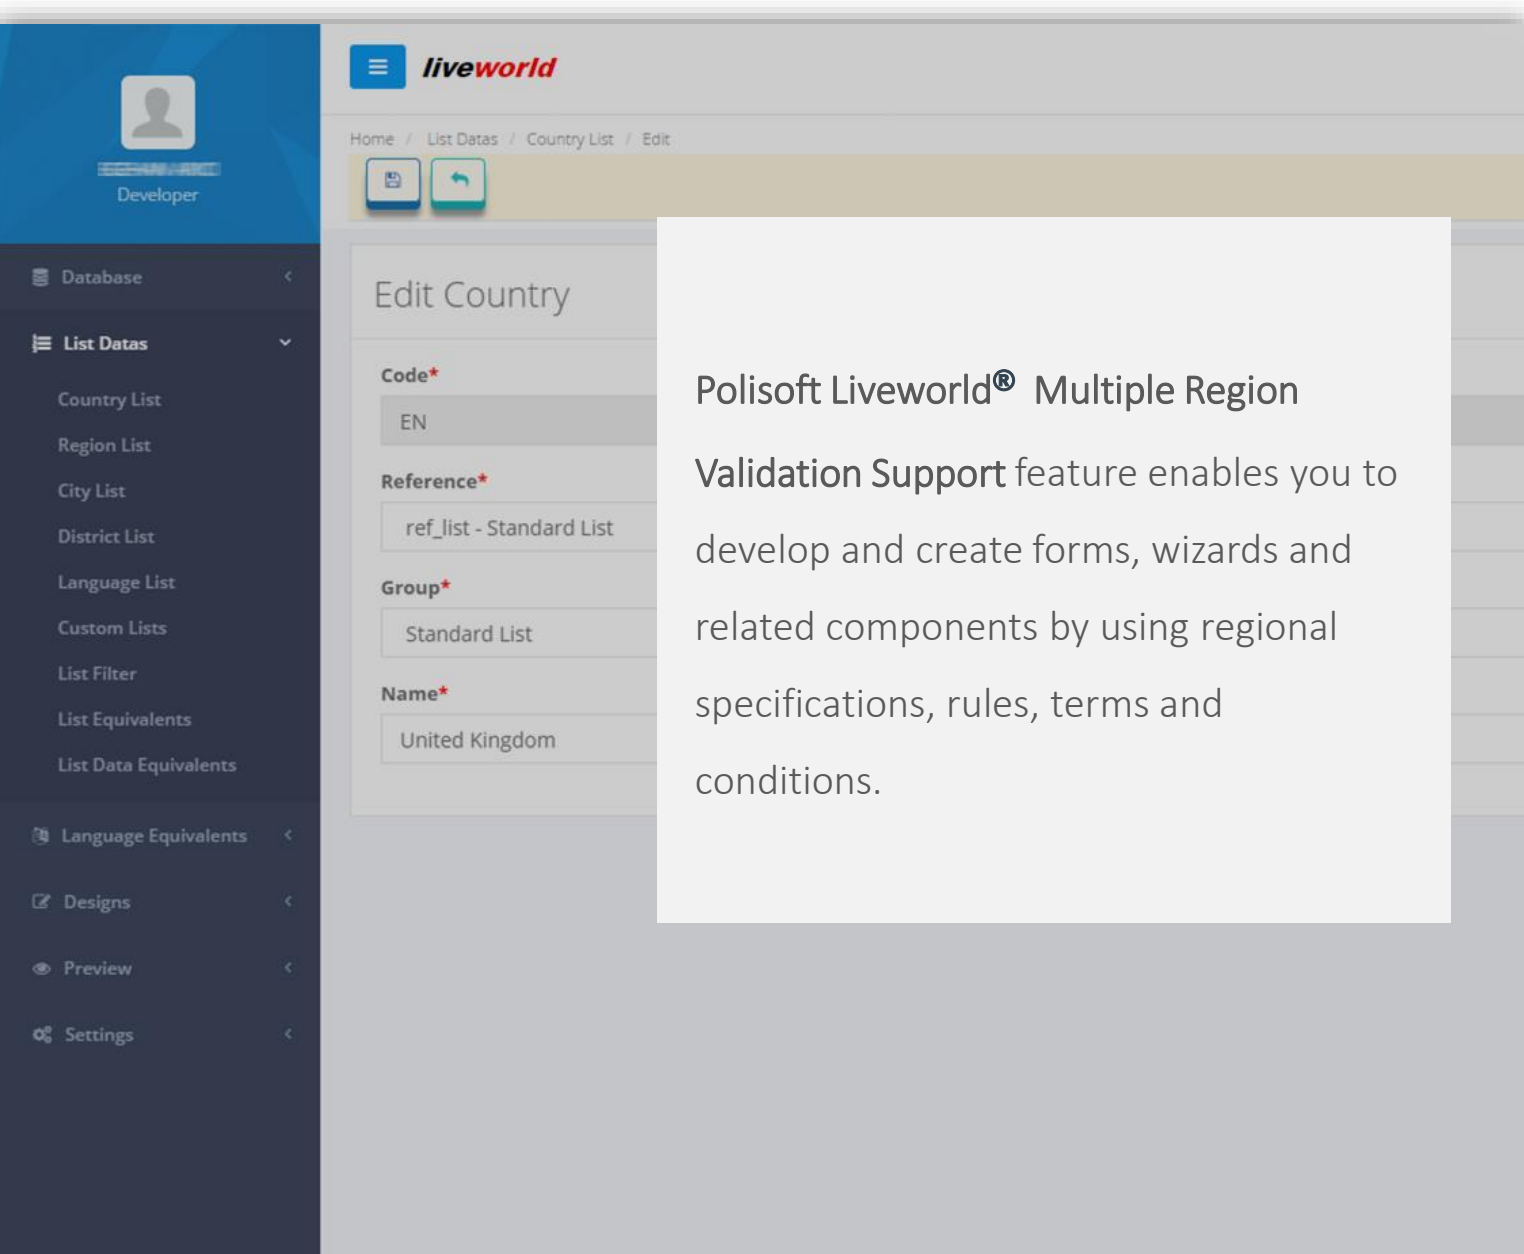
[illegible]
Developer

Database
List Datas
Country List
Region List
City List
District List
Language List
Custom Lists
List Filter
List Equivalents
List Data Equivalents
Language Equivalents
Designs
Preview
Settings

liveworld

Home / List Datas / Country List / Edit

Edit Country

Code*
EN
Reference*
ref_list - Standard List
Group*
Standard List
Name*
United Kingdom

Polisoft Liveworld® Multiple Region Validation Support feature enables you to develop and create forms, wizards and related components by using regional specifications, rules, terms and conditions.